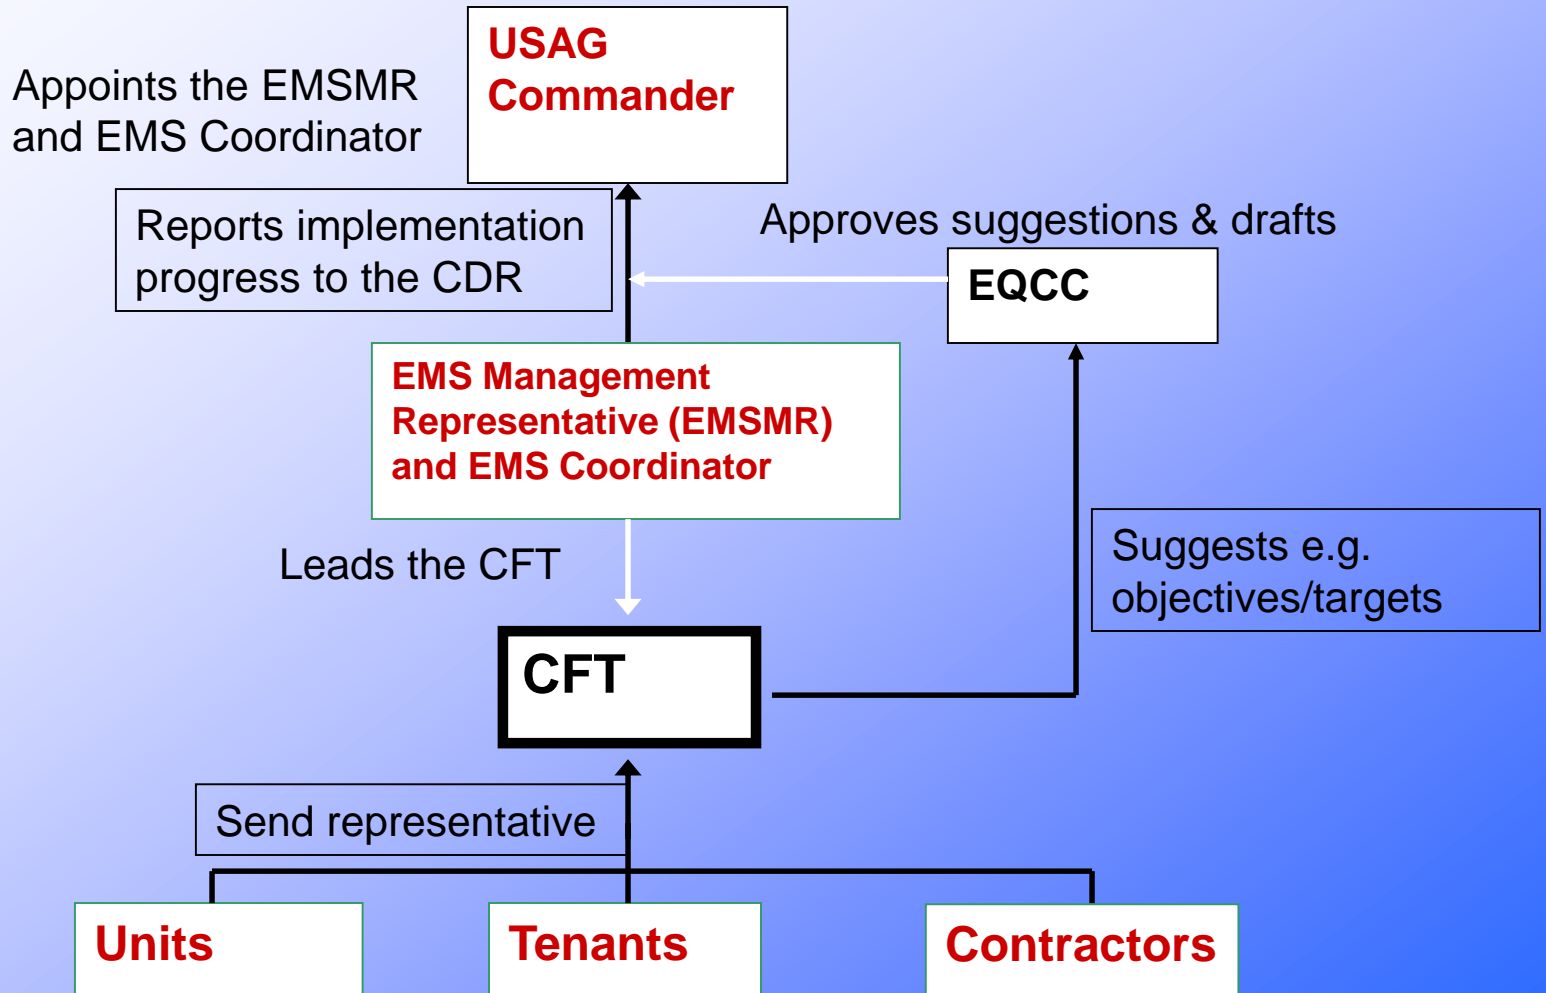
Appoints the EMSMR and EMS Coordinator

USAG Commander

Reports implementation progress to the CDR

Approves suggestions & drafts

EQCC

EMS Management Representative (EMSMR) and EMS Coordinator

Leads the CFT

Suggests e.g. objectives/targets

CFT

Send representative

Units

Tenants

Contractors